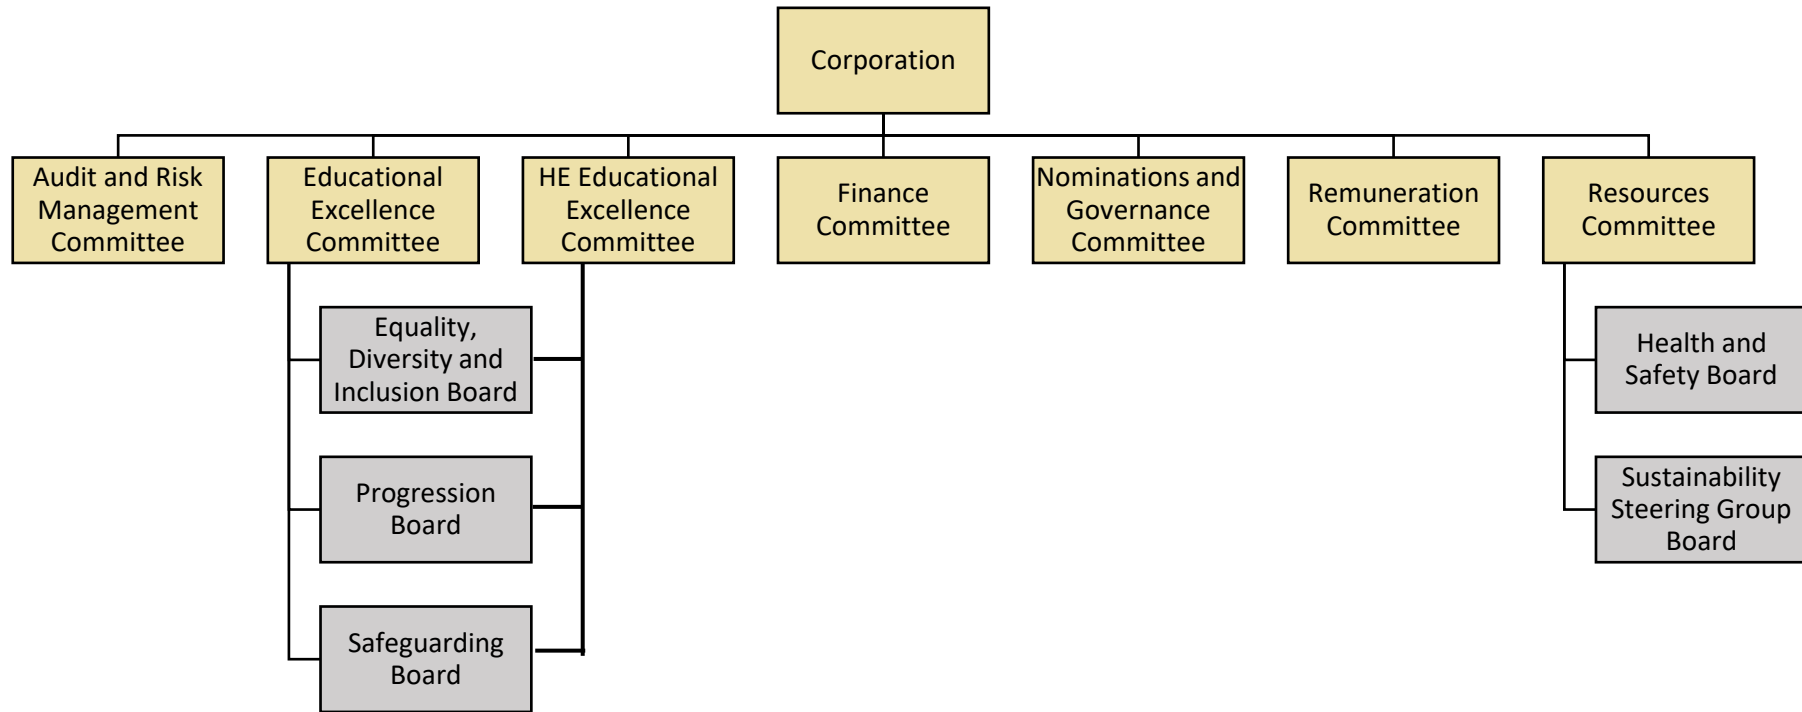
Corporation

Audit and Risk Management Committee

Educational Excellence Committee

HE Educational Excellence Committee

Finance Committee

Nominations and Governance Committee

Remuneration Committee

Resources Committee

Equality, Diversity and Inclusion Board

Progression Board

Safeguarding Board

Health and Safety Board

Sustainability Steering Group Board